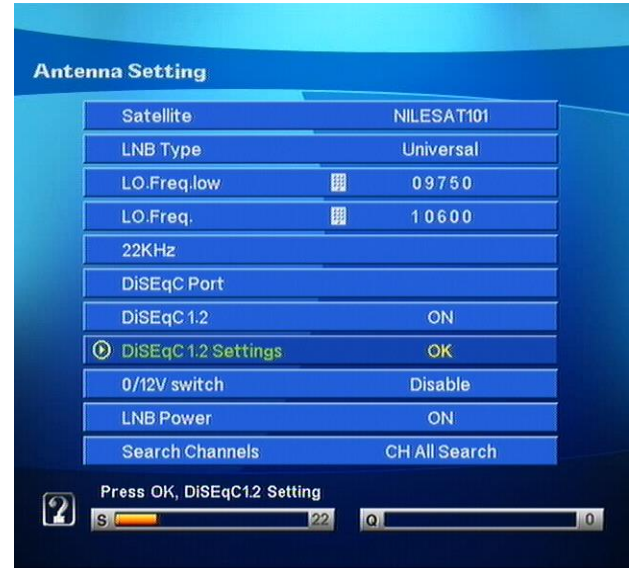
Antenna Setting

| | |
|---|---|
| Satellite | NILESAT101 |
| LNB Type | Universal |
| LO.Freq.low | 09750 |
| LO.Freq. | 10600 |
| 22KHz | |
| DiSEqC Port | |
| DiSEqC 1.2 | ON |
| DiSEqC 1.2 Settings | OK |
| 0/12V switch | Disable |
| LNB Power | ON |
| Search Channels | CH All Search |

Press OK, DiSEqC1.2 Setting

S 22

Q 0